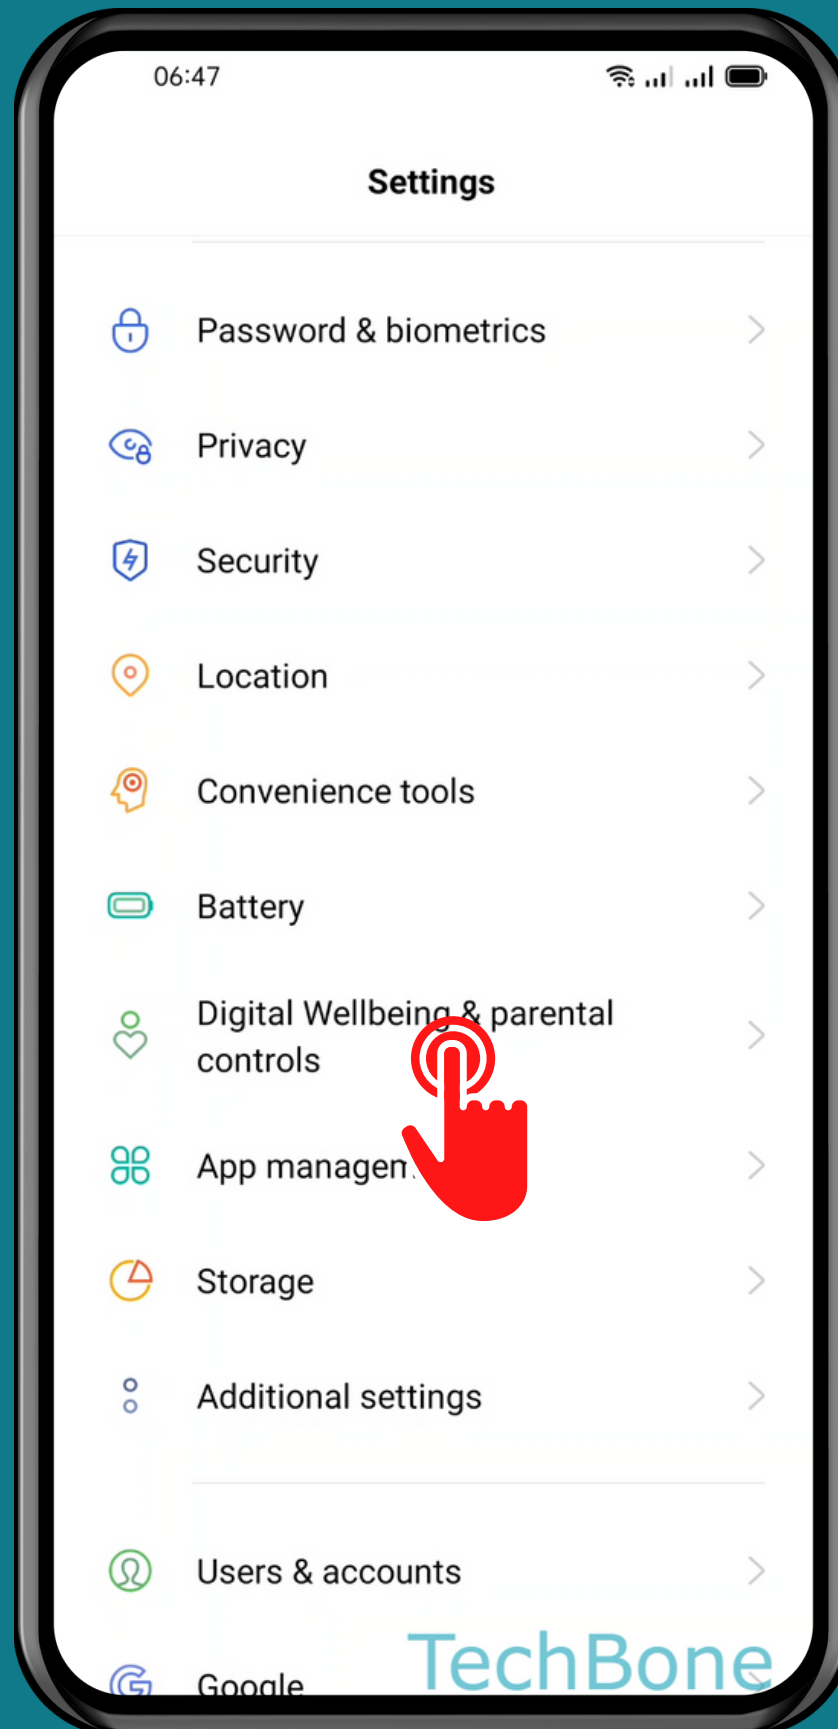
06:47

Settings

Password & biometrics

Privacy

Security

Location

Convenience tools

Battery

Digital Wellbeing & parental controls

App managem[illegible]

Storage

Additional settings

Users & accounts

Google

TechBone